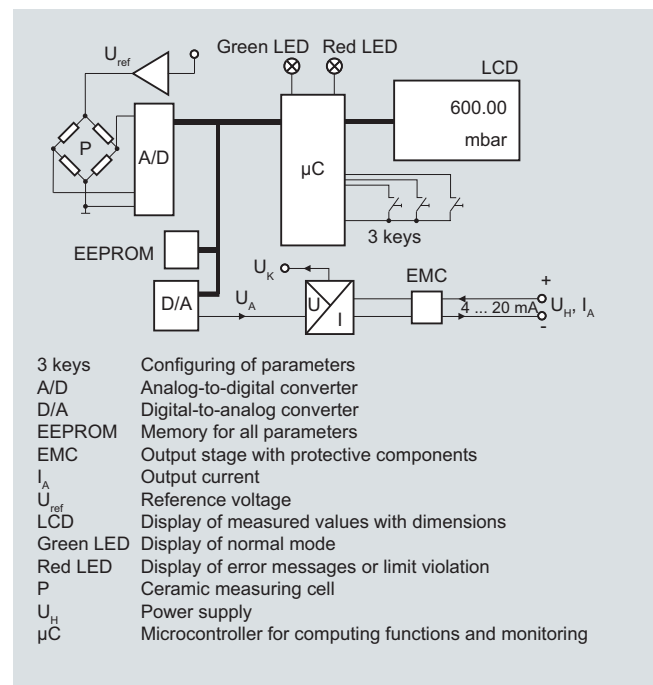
$U_{ref}$

Green LED Red LED

LCD

600.00

mbar

P

A/D

µC

3 keys

EEPROM

$U_K$

EMC

D/A

$U_A$

U

I

4 ... 20 mA

+

-

$U_H$, $I_A$

| | |
|---|---|
| 3 keys | Configuring of parameters |
| A/D | Analog-to-digital converter |
| D/A | Digital-to-analog converter |
| EEPROM | Memory for all parameters |
| EMC | Output stage with protective components |
| $I_A$ | Output current |
| $U_{ref}$ | Reference voltage |
| LCD | Display of measured values with dimensions |
| Green LED | Display of normal mode |
| Red LED | Display of error messages or limit violation |
| P | Ceramic measuring cell |
| $U_H$ | Power supply |
| µC | Microcontroller for computing functions and monitoring |